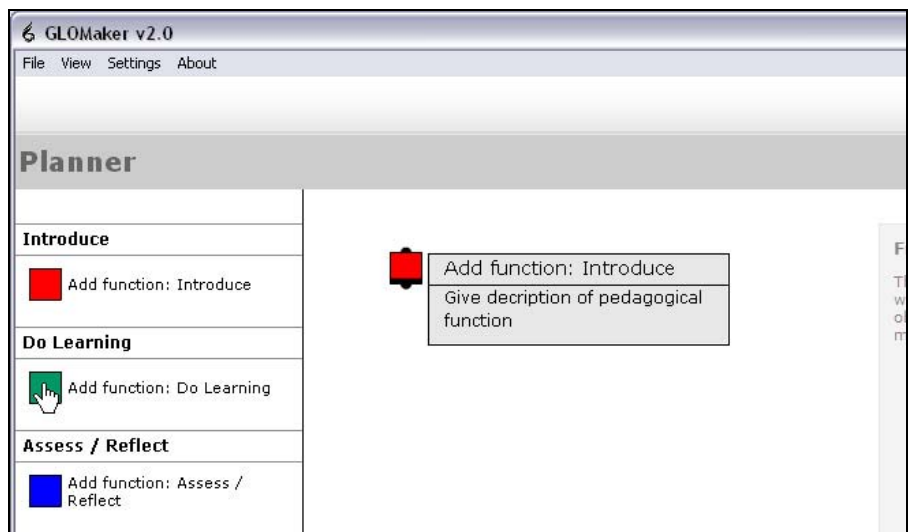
GLOMaker v2.0

File View Settings About

Planner

Introduce

Add function: Introduce

Do Learning

Add function: Do Learning

Assess / Reflect

Add function: Assess / Reflect

Add function: Introduce

Give decription of pedagogical function

F

T
w
o
m